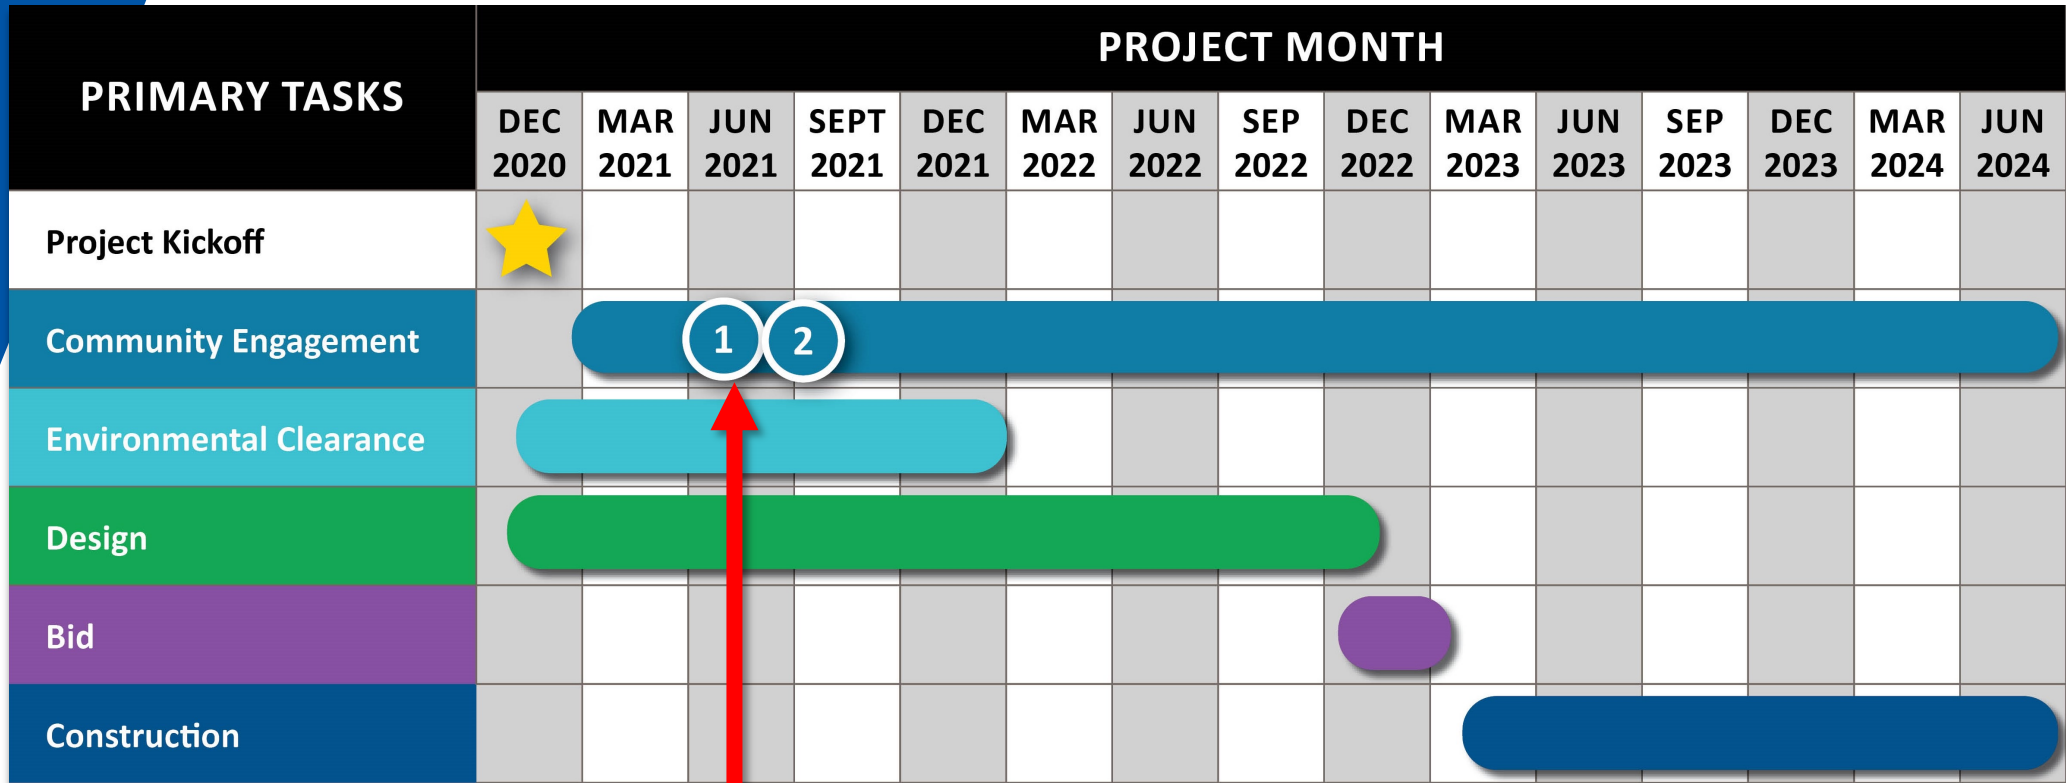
| PRIMARY TASKS | PROJECT MONTH | | | | | | | | | | | | | | |
|---|---|---|---|---|---|---|---|---|---|---|---|---|---|---|---|
| | DEC 2020 | MAR 2021 | JUN 2021 | SEPT 2021 | DEC 2021 | MAR 2022 | JUN 2022 | SEP 2022 | DEC 2022 | MAR 2023 | JUN 2023 | SEP 2023 | DEC 2023 | MAR 2024 | JUN 2024 |
| Project Kickoff | | | | | | | | | | | | | | | |
| Community Engagement | | | 1 | 2 | | | | | | | | | | | |
| Environmental Clearance | | | | | | | | | | | | | | | |
| Design | | | | | | | | | | | | | | | |
| Bid | | | | | | | | | | | | | | | |
| Construction | | | | | | | | | | | | | | | |